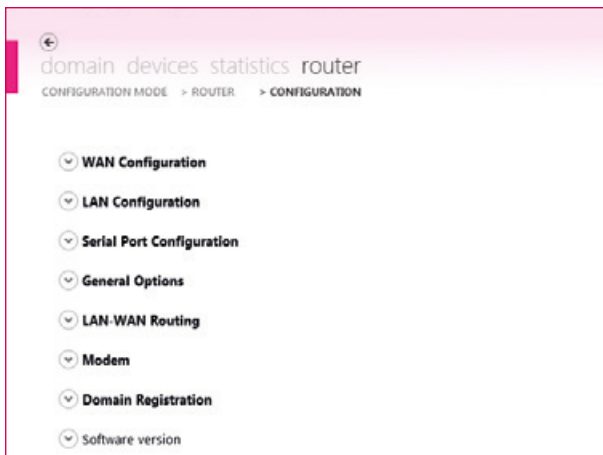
domain devices statistics router
CONFIGURATION MODE > ROUTER > CONFIGURATION

WAN Configuration

LAN Configuration

Serial Port Configuration

General Options

LAN-WAN Routing

Modem

Domain Registration

Software version